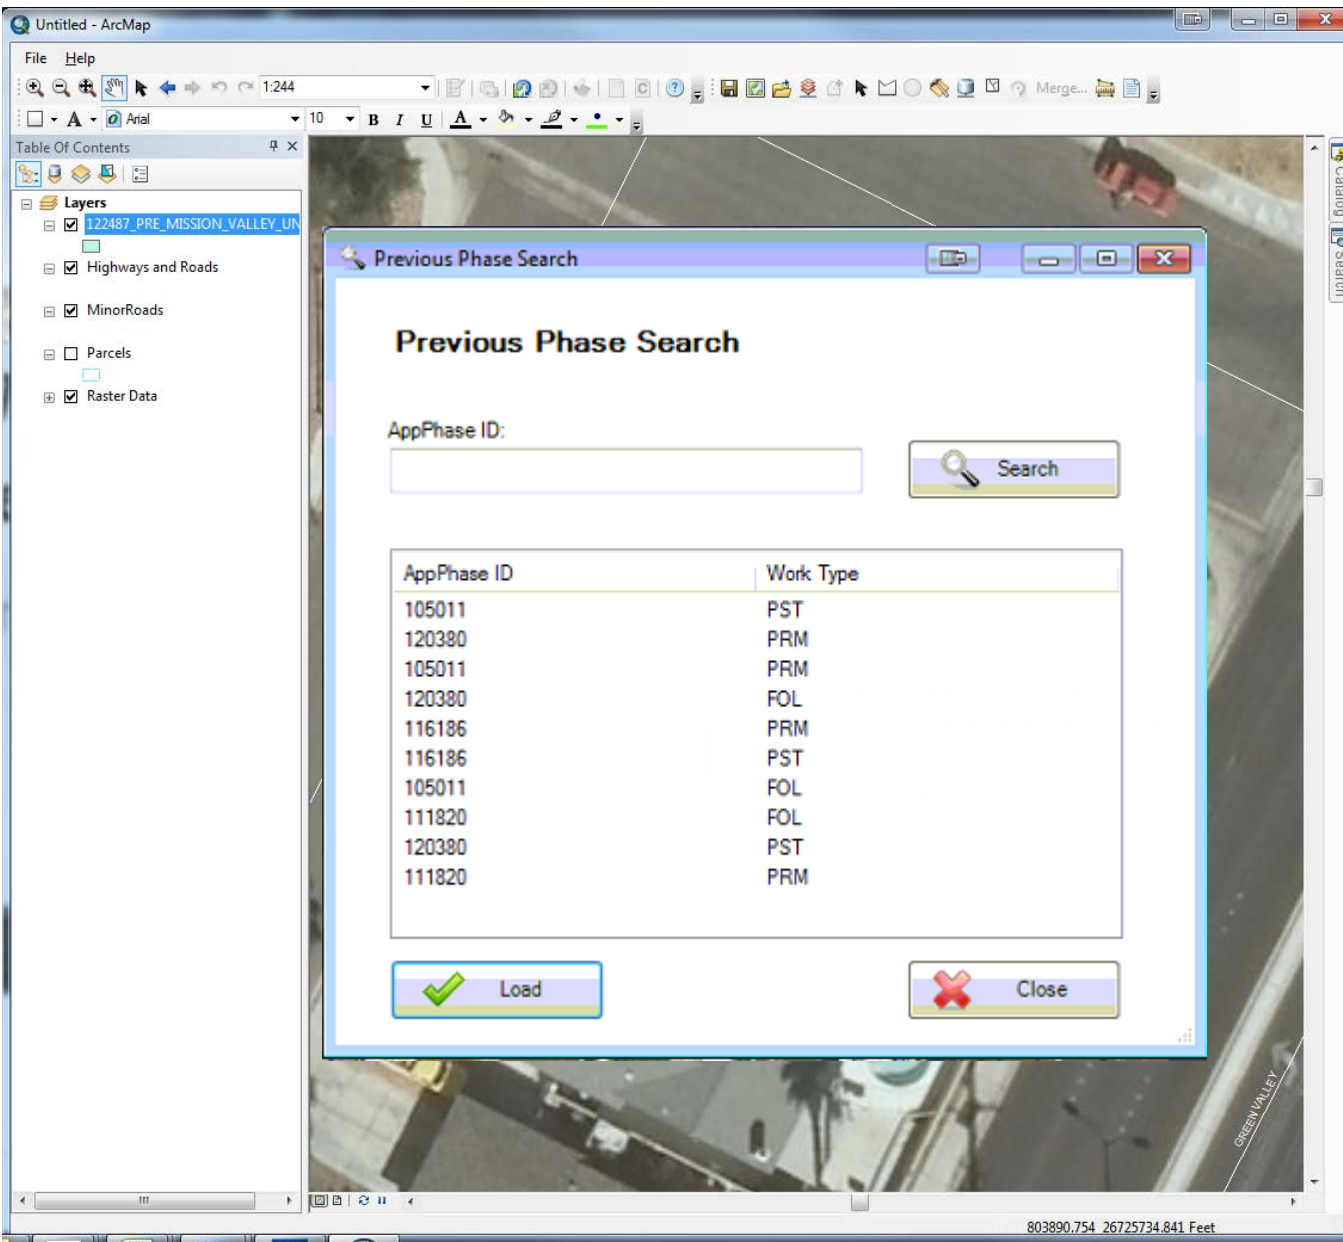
Untitled - ArcMap

File Help

1:244

Merge...

Arial

10

B I U

Table Of Contents

Layers

122487_PRE_MISSION_VALLEY_UN

Highways and Roads

MinorRoads

Parcels

Raster Data

Catalog

Search

Previous Phase Search

Previous Phase Search

AppPhase ID:

Search

| AppPhase ID | Work Type |
|---|---|
| 105011 | PST |
| 120380 | PRM |
| 105011 | PRM |
| 120380 | FOL |
| 116186 | PRM |
| 116186 | PST |
| 105011 | FOL |
| 111820 | FOL |
| 120380 | PST |
| 111820 | PRM |

Load

Close

GREEN VALLEY

803890.754 26725734.841 Feet